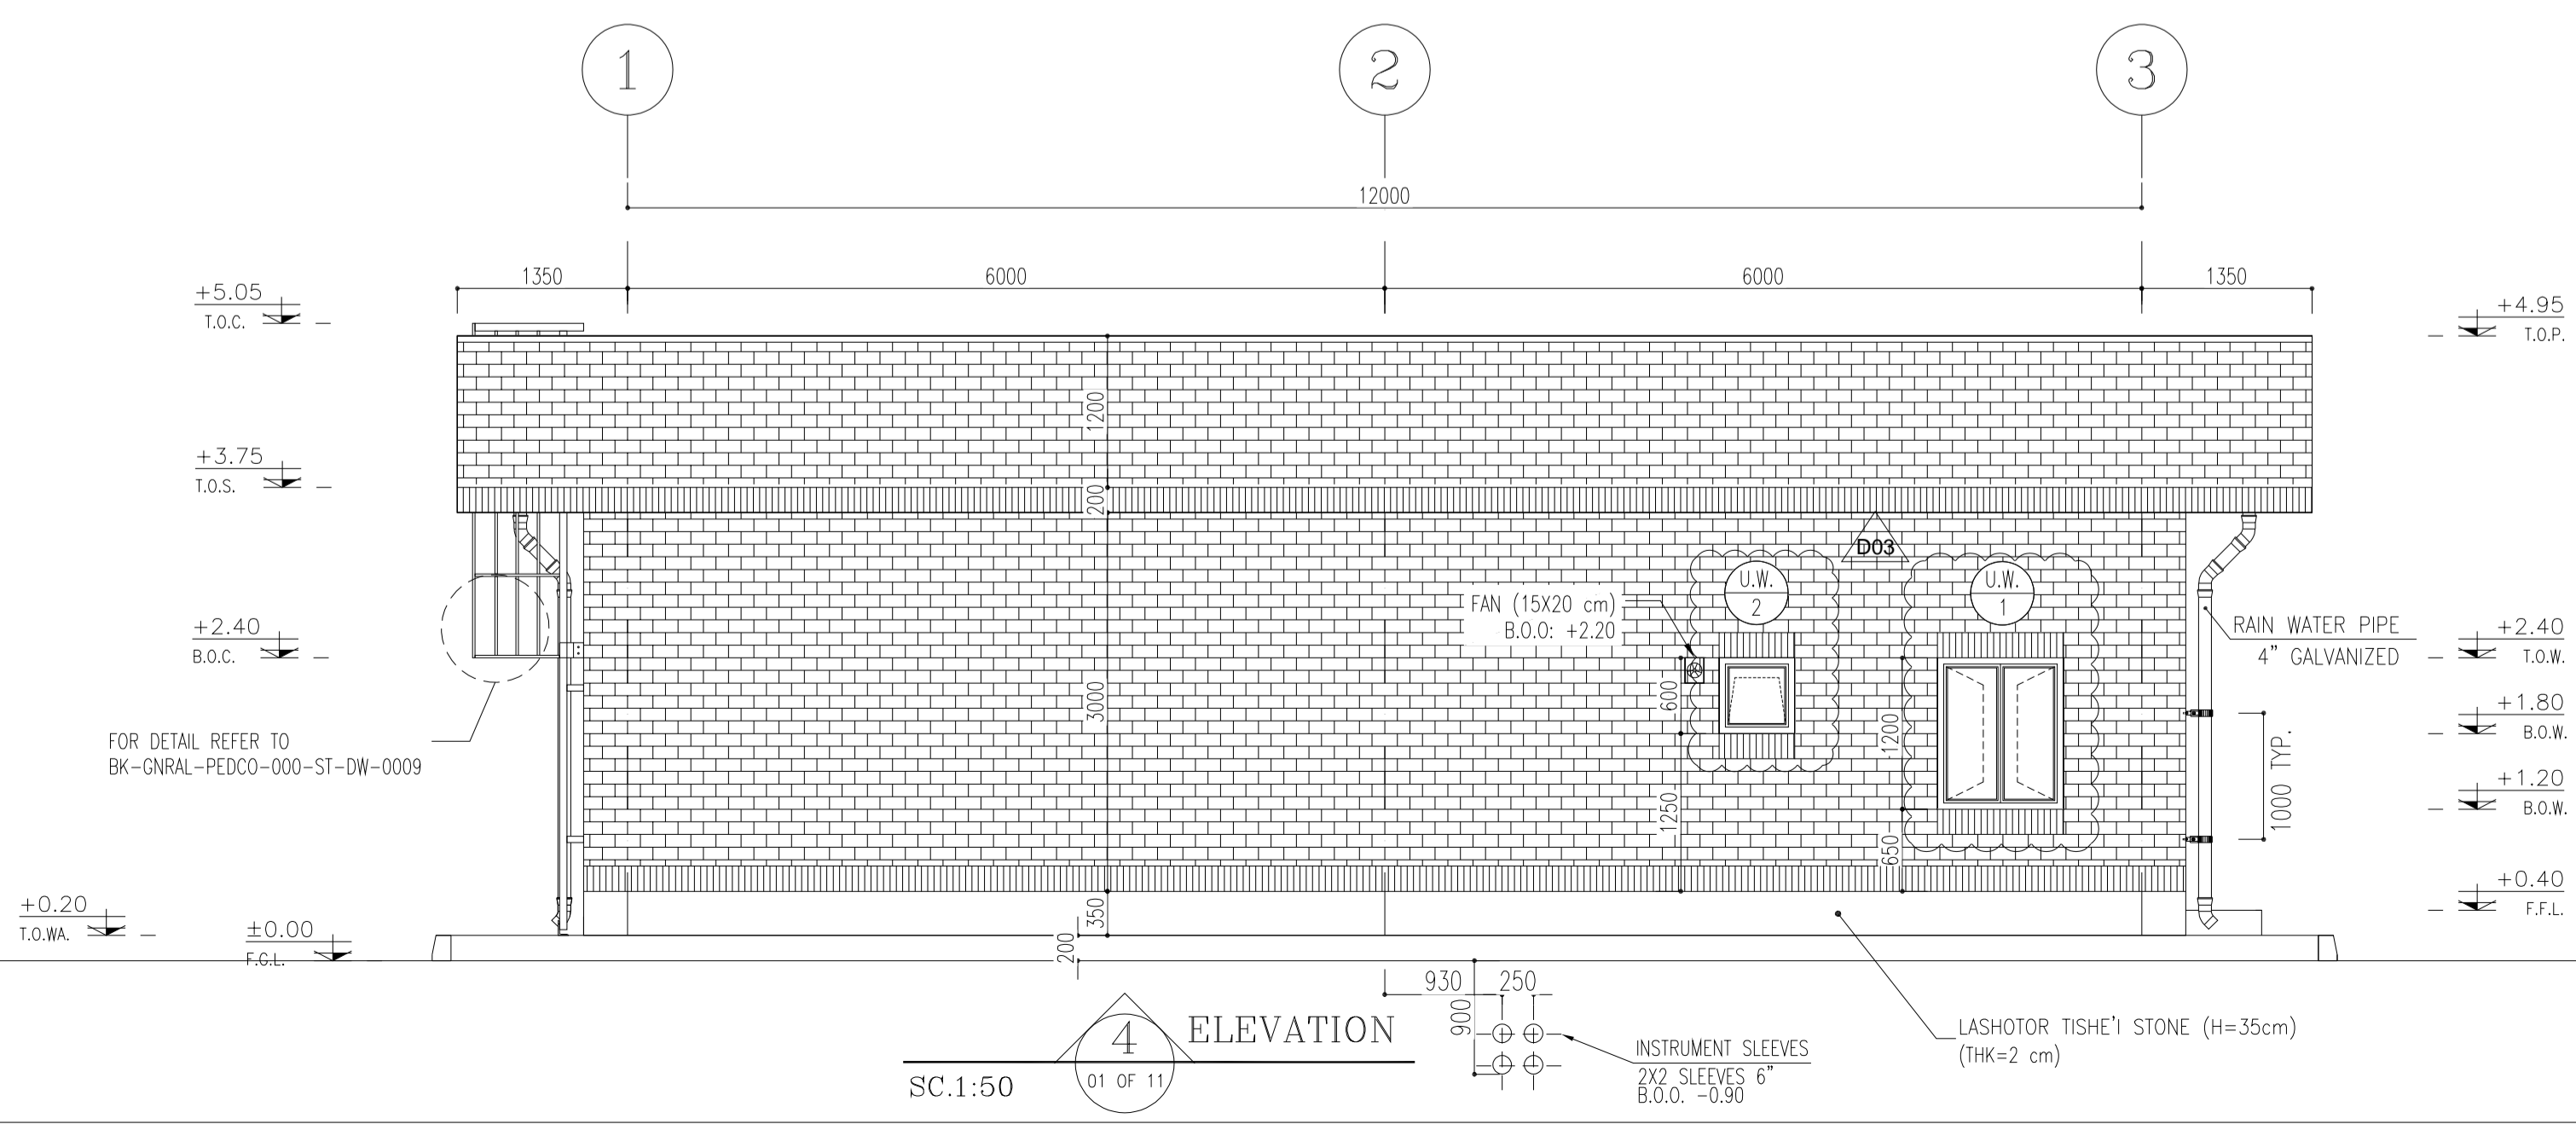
1
2
3
12000
1350
6000
6000
1350
+5.05
T.O.C.
+4.95
T.O.P.
+3.75
T.O.S.
1200
200
D03
U.W.
2
U.W.
1
FAN (15X20 cm)
B.O.O: +2.20
RAIN WATER PIPE
4" GALVANIZED
+2.40
B.O.C.
+2.40
T.O.W.
600
3000
1200
1000 TYP.
+1.80
B.O.W.
+1.20
B.O.W.
FOR DETAIL REFER TO
BK-GNRAL-PEDCO-000-ST-DW-0009
1250
650
+0.40
F.F.L.
+0.20
T.O.WA.
±0.00
F.G.L.
350
200
930
250
900
4
ELEVATION
01 OF 11
SC.1:50
INSTRUMENT SLEEVES
2X2 SLEEVES 6"
B.O.O. -0.90
LASHOTOR TISHE'I STONE (H=35cm)
(THK=2 cm)